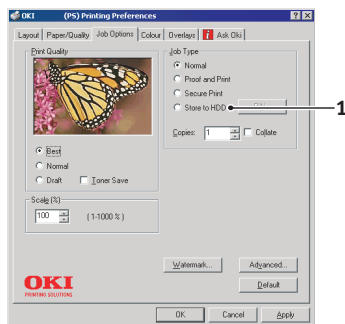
OKI (PS) Printing Preferences

Layout | Paper/Quality | Job Options | Colour | Overlays | Ask Oki

Print Quality

Best
Normal
Draft
Toner Save

Scale (%)
100 (1-1000 %)

Job Type
Normal
Proof and Print
Secure Print
Store to HDD

Copies: 1 Collate

1

Watermark...
Advanced...
Default

OKI
PRINTING SOLUTIONS

OK Cancel Apply